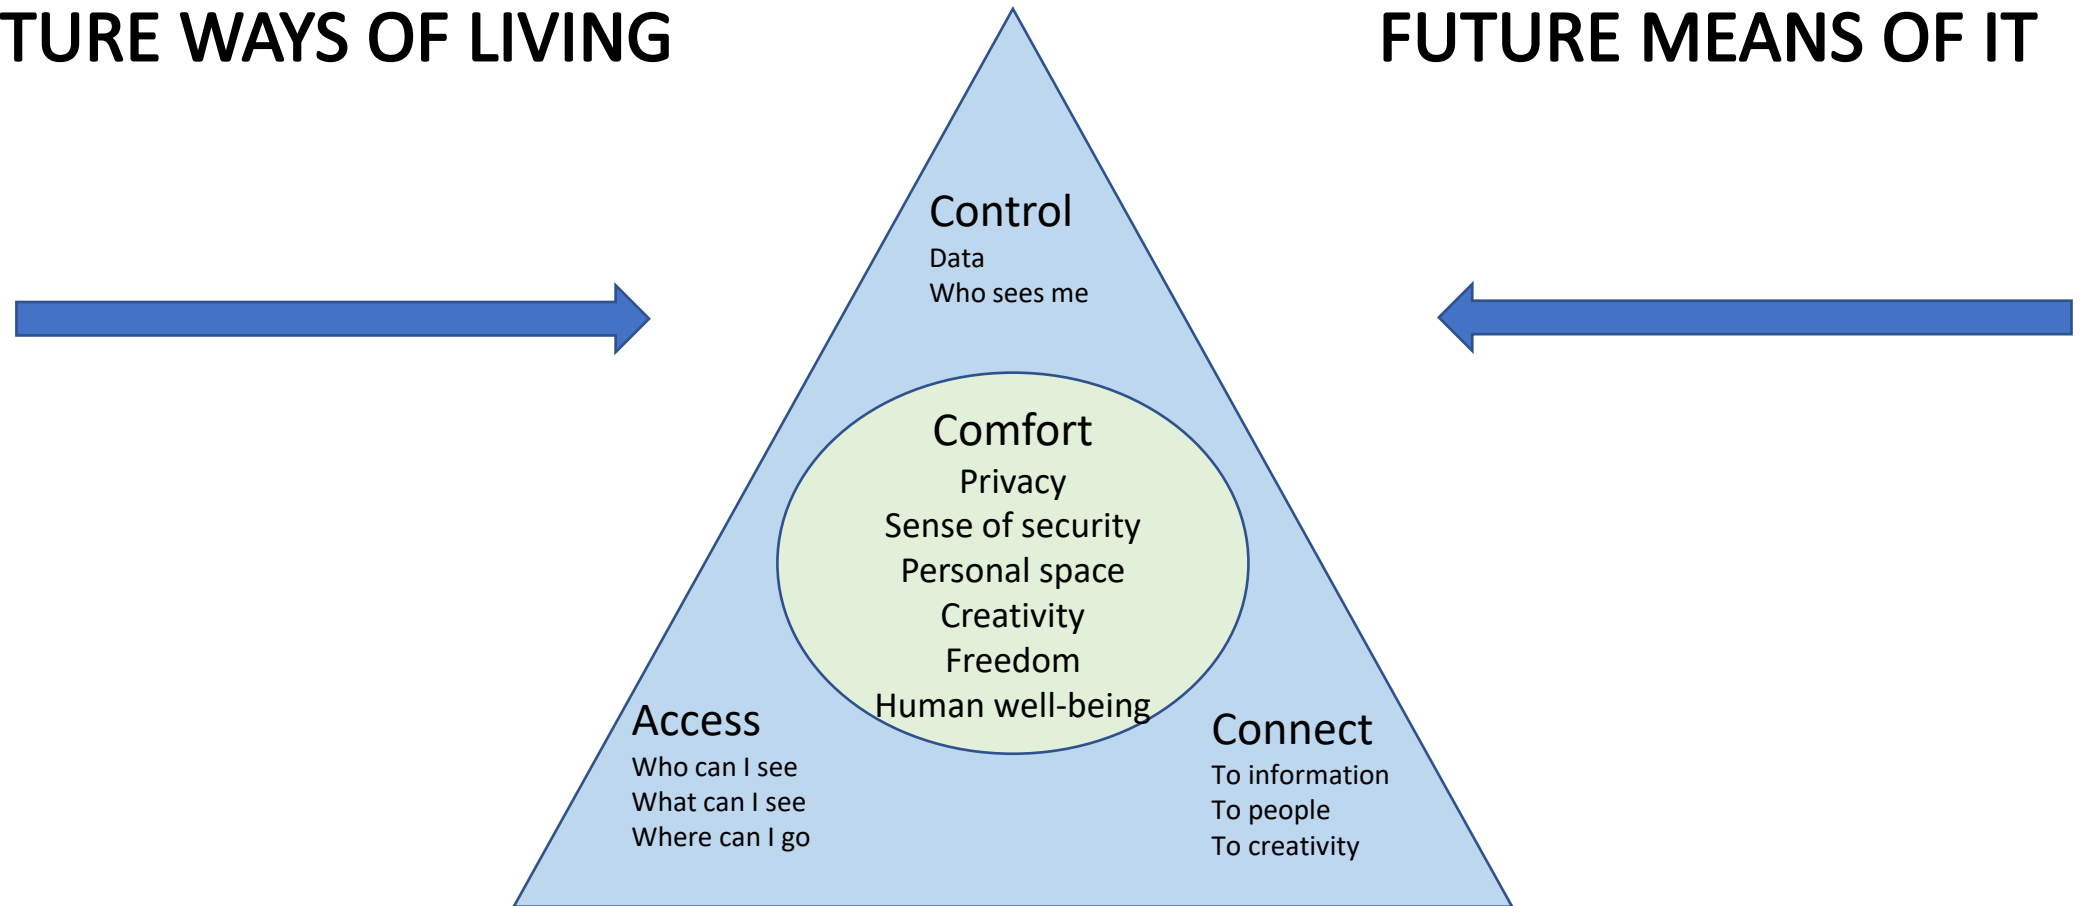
TURE WAYS OF LIVING

FUTURE MEANS OF IT

Control
Data
Who sees me

Comfort
Privacy
Sense of security
Personal space
Creativity
Freedom
Human well-being

Access
Who can I see
What can I see
Where can I go

Connect
To information
To people
To creativity